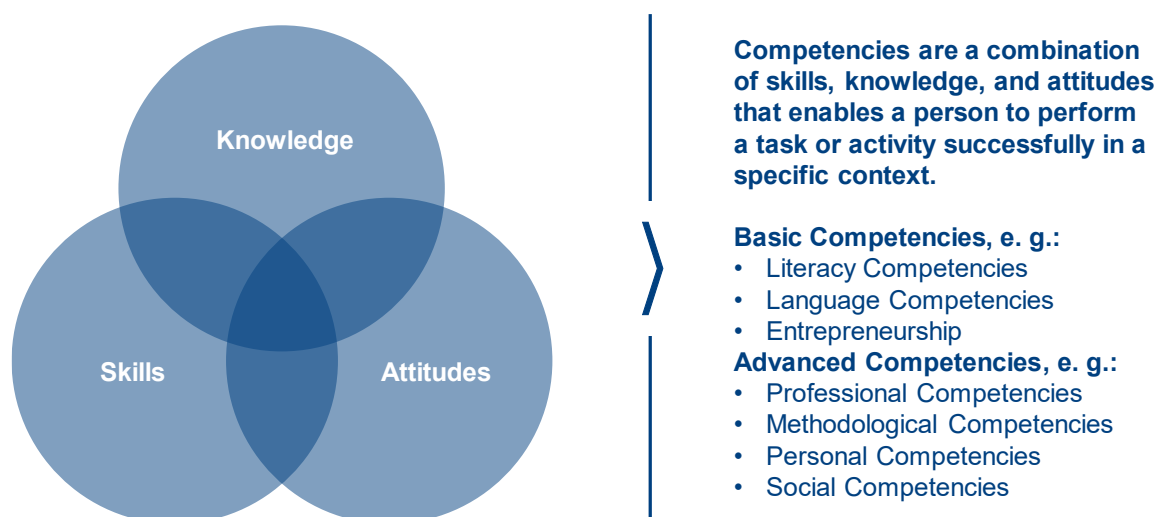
Knowledge

Skills

Attitudes

Competencies are a combination of skills, knowledge, and attitudes that enables a person to perform a task or activity successfully in a specific context.

Basic Competencies, e. g.:
• Literacy Competencies
• Language Competencies
• Entrepreneurship
Advanced Competencies, e. g.:
• Professional Competencies
• Methodological Competencies
• Personal Competencies
• Social Competencies